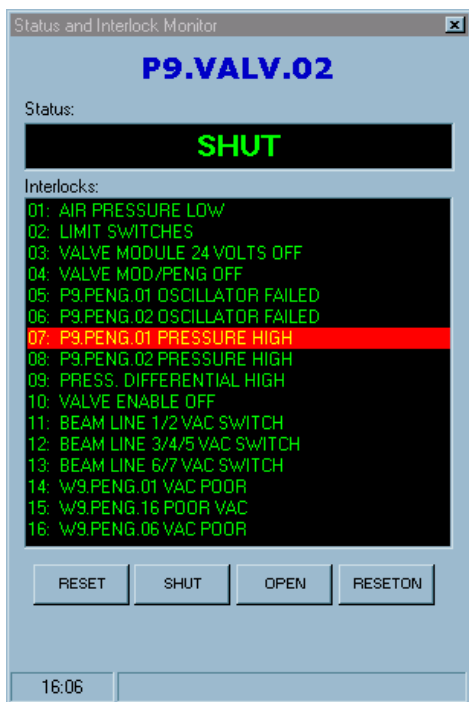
Status and Interlock Monitor

P9.VALV.02

Status:

SHUT

Interlocks:

01: AIR PRESSURE LOW
02: LIMIT SWITCHES
03: VALVE MODULE 24 VOLTS OFF
04: VALVE MOD/PENG OFF
05: P9.PENG.01 OSCILLATOR FAILED
06: P9.PENG.02 OSCILLATOR FAILED
07: P9.PENG.01 PRESSURE HIGH
08: P9.PENG.02 PRESSURE HIGH
09: PRESS. DIFFERENTIAL HIGH
10: VALVE ENABLE OFF
11: BEAM LINE 1/2 VAC SWITCH
12: BEAM LINE 3/4/5 VAC SWITCH
13: BEAM LINE 6/7 VAC SWITCH
14: W9.PENG.01 VAC POOR
15: W9.PENG.16 POOR VAC
16: W9.PENG.06 VAC POOR

RESET
SHUT
OPEN
RESETON

16:06